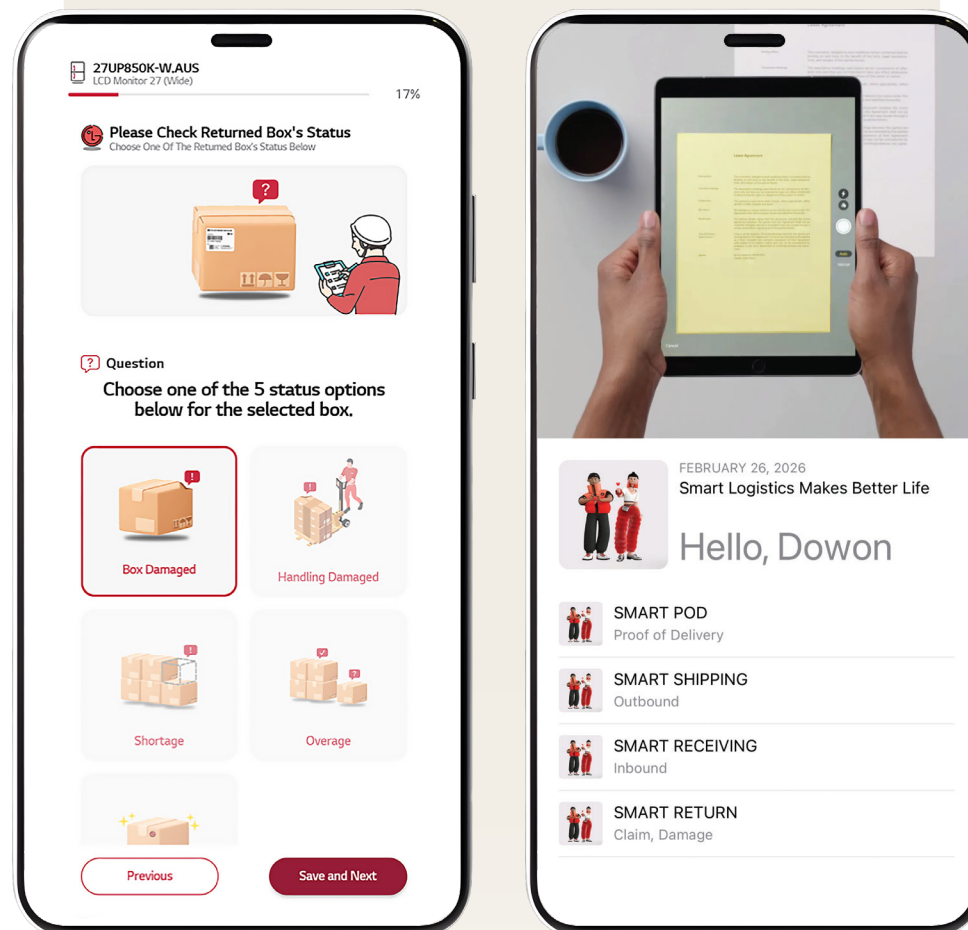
27UP850K-W.AUS
LCD Monitor 27 (Wide)

17%

Please Check Returned Box's Status
Choose One Of The Returned Box's Status Below

Question
Choose one of the 5 status options below for the selected box.

Box Damaged

Handling Damaged

Shortage

Overage

Previous

Save and Next

FEBRUARY 26, 2026
Smart Logistics Makes Better Life

Hello, Dowon

SMART POD
Proof of Delivery

SMART SHIPPING
Outbound

SMART RECEIVING
Inbound

SMART RETURN
Claim, Damage